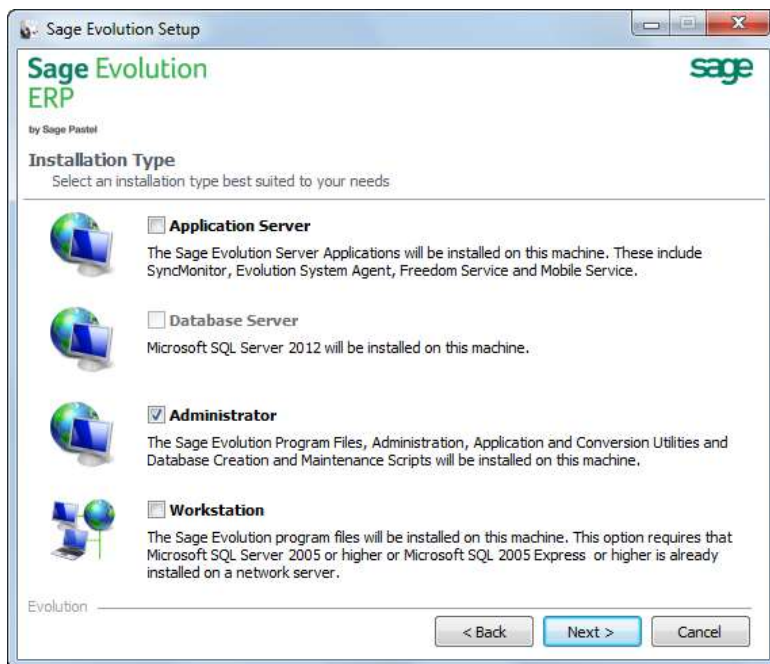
Sage Evolution Setup

Sage Evolution ERP

by Sage Pastel

sage

Installation Type

Select an installation type best suited to your needs

Application Server

The Sage Evolution Server Applications will be installed on this machine. These include SyncMonitor, Evolution System Agent, Freedom Service and Mobile Service.

Database Server

Microsoft SQL Server 2012 will be installed on this machine.

Administrator

The Sage Evolution Program Files, Administration, Application and Conversion Utilities and Database Creation and Maintenance Scripts will be installed on this machine.

Workstation

The Sage Evolution program files will be installed on this machine. This option requires that Microsoft SQL Server 2005 or higher or Microsoft SQL 2005 Express or higher is already installed on a network server.

Evolution

< Back

Next >

Cancel